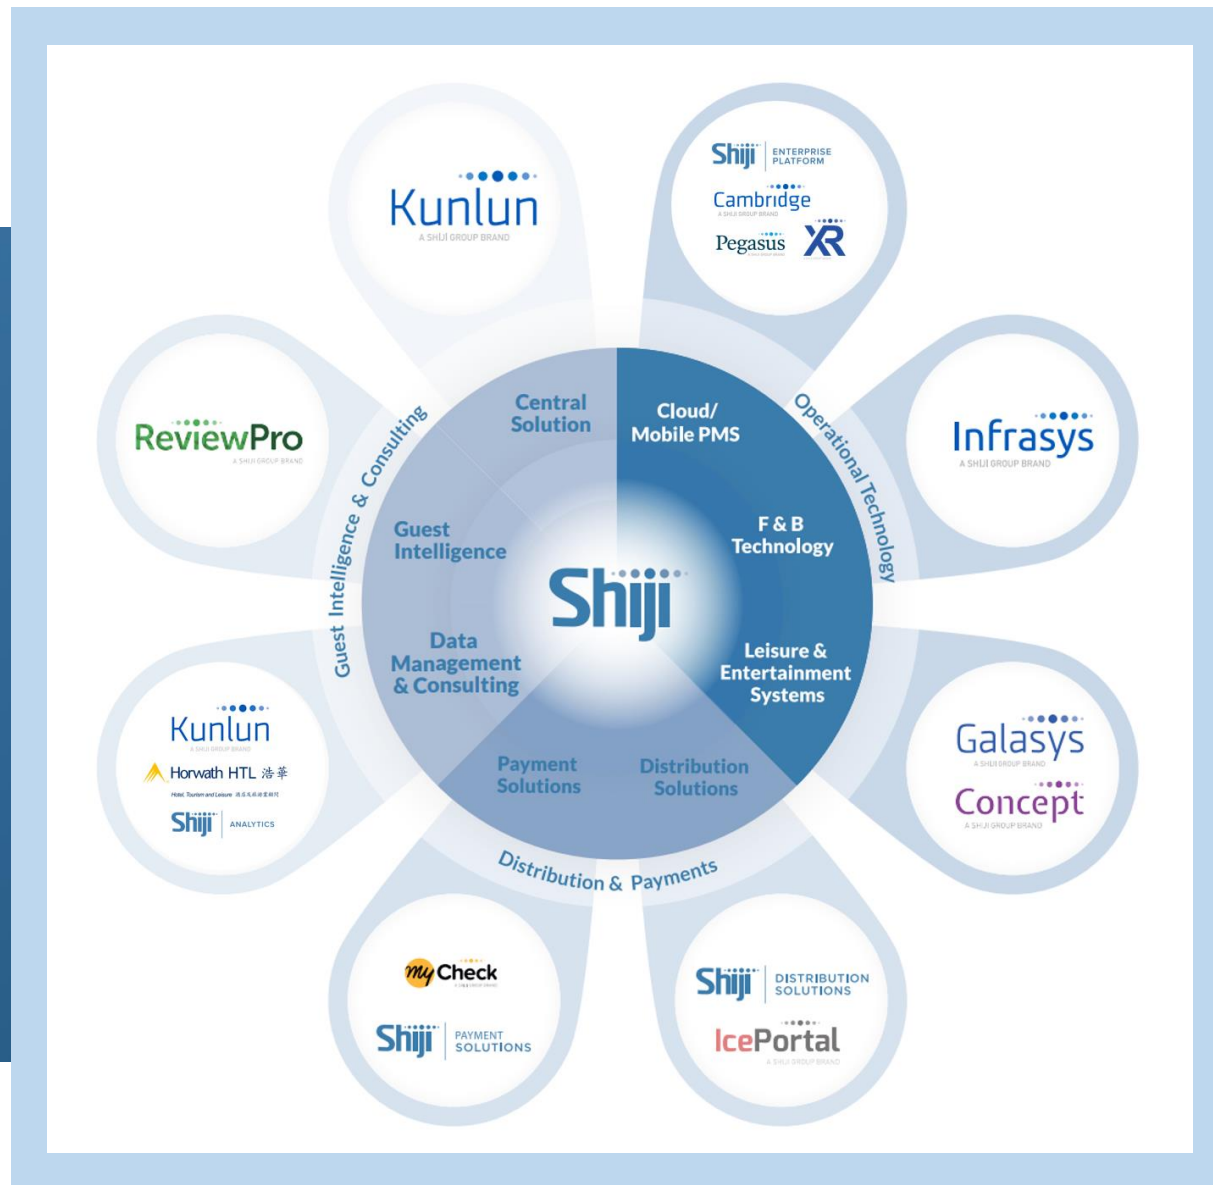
Kunlun
A SHIJI GROUP BRAND

Shiji ENTERPRISE PLATFORM
Cambridge
A SHIJI GROUP BRAND
Pegasus
XR

ReviewPro
A SHIJI GROUP BRAND

Infrasys
A SHIJI GROUP BRAND

Guest Intelligence & Consulting

Operational Technology

Central Solution

Cloud/ Mobile PMS

Guest Intelligence

F & B Technology

Shiji

Data Management & Consulting

Leisure & Entertainment Systems

Payment Solutions

Distribution Solutions

Kunlun
A SHIJI GROUP BRAND
Horwath HTL 浩華
Hotel, Tourism and Leisure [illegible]
Shiji ANALYTICS

Galasys
A SHIJI GROUP BRAND
Concept
A SHIJI GROUP BRAND

Distribution & Payments

myCheck
A SHIJI GROUP BRAND
Shiji PAYMENT SOLUTIONS

Shiji DISTRIBUTION SOLUTIONS
IcePortal
A SHIJI GROUP BRAND